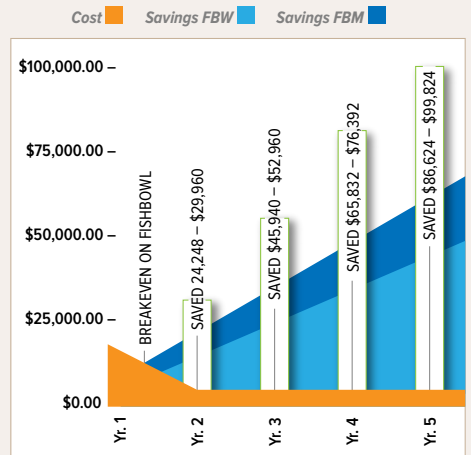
Cost Savings FBW Savings FBM

$100,000.00 –
$75,000.00 –
$50,000.00 –
$25,000.00 –
$0.00

BREAKEVEN ON FISHBOWL
SAVED 24,248 – $29,960
SAVED $45,940 – $52,960
SAVED $65,832 – $76,392
SAVED $86,624 – $99,824

Yr. 1
Yr. 2
Yr. 3
Yr. 4
Yr. 5